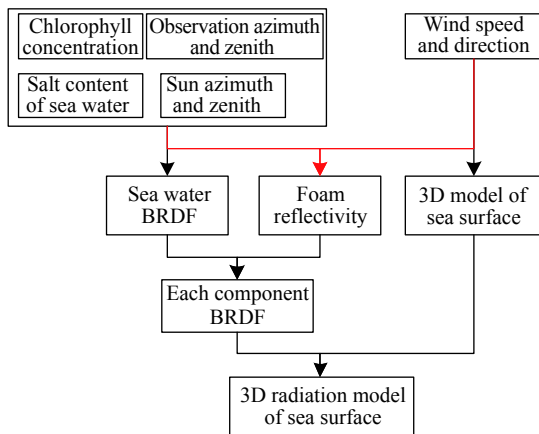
Chlorophyll concentration

Observation azimuth and zenith

Salt content of sea water

Sun azimuth and zenith

Wind speed and direction

Sea water BRDF

Foam reflectivity

3D model of sea surface

Each component BRDF

3D radiation model of sea surface